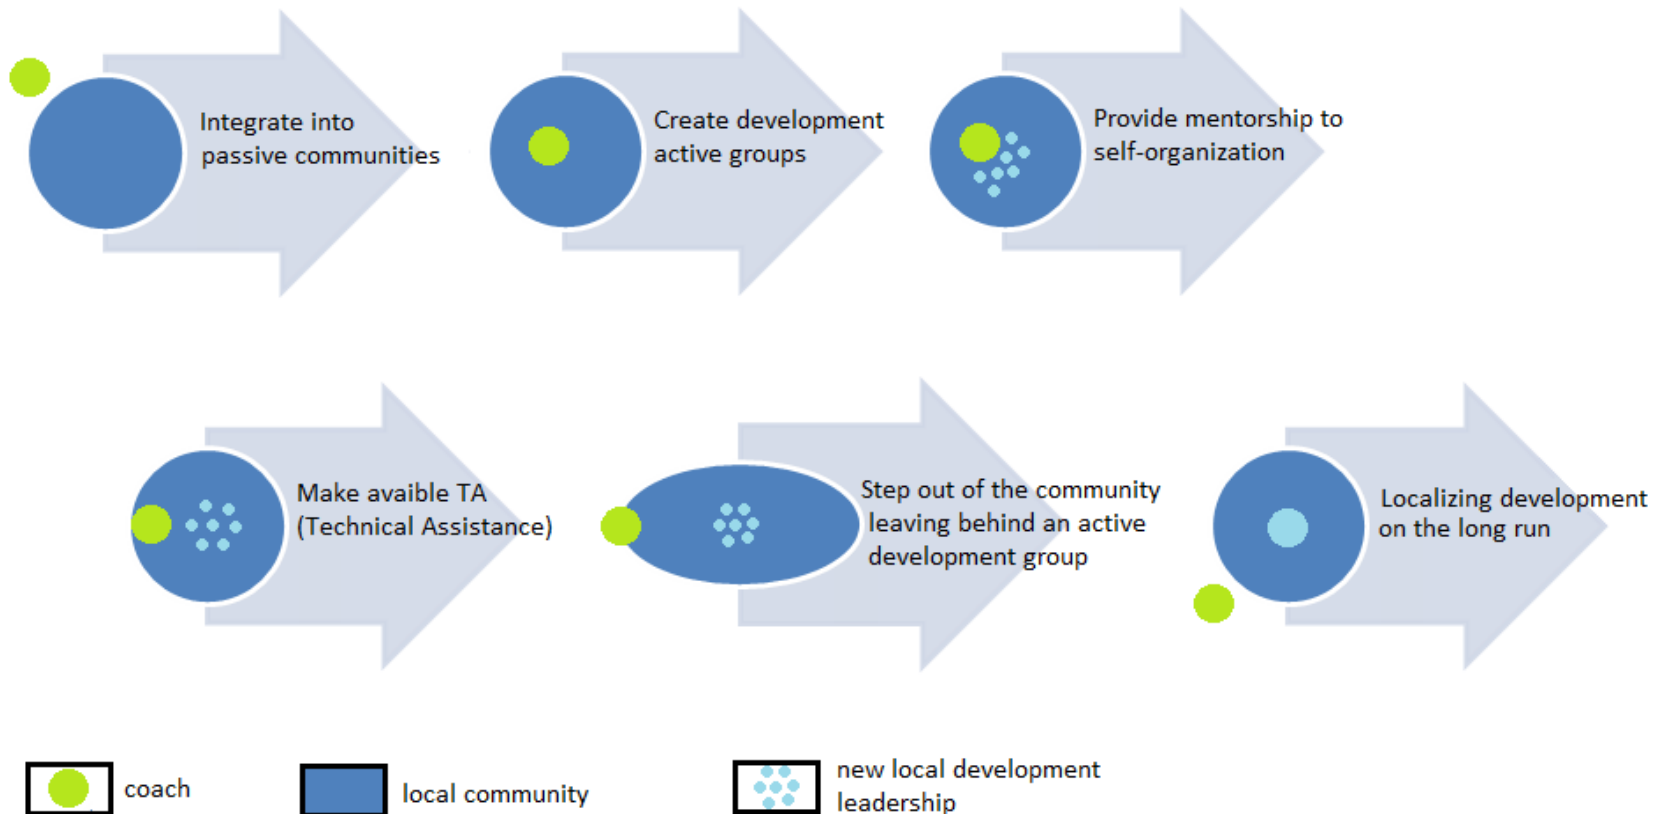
Integrate into passive communities

Create development active groups

Provide mentorship to self-organization

Make avaible TA (Technical Assistance)

Step out of the community leaving behind an active development group

Localizing development on the long run

coach

local community

new local development leadership